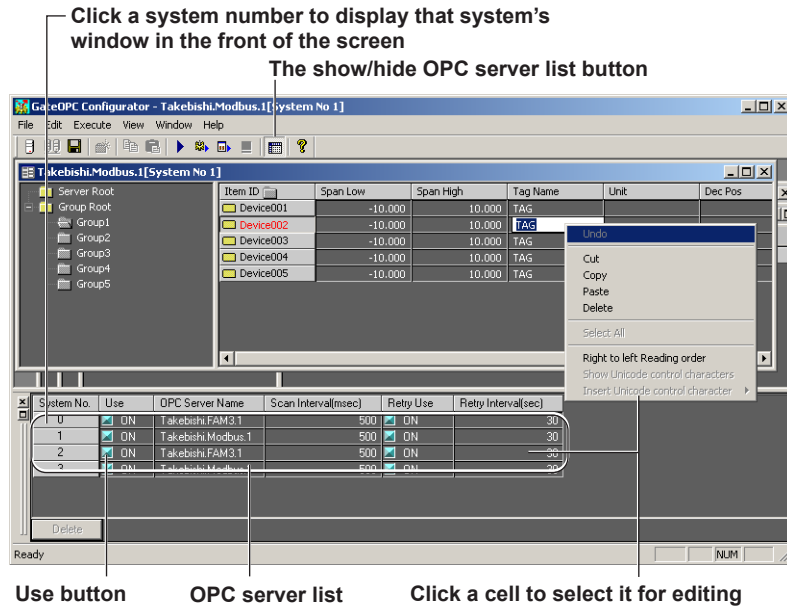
Click a system number to display that system's window in the front of the screen

The show/hide OPC server list button

GateOPC Configurator - Takebishi.Modbus.1[System No 1]

File Edit Execute View Window Help

Takebishi.Modbus.1[System No 1]

Server Root
Group Root
Group1
Group2
Group3
Group4
Group5

| Item ID | Span Low | Span High | Tag Name | Unit | Dec Pos |
|---|---|---|---|---|---|
| Device001 | -10.000 | 10.000 | TAG | | |
| Device002 | -10.000 | 10.000 | TAG | | |
| Device003 | -10.000 | 10.000 | TAG | | |
| Device004 | -10.000 | 10.000 | TAG | | |
| Device005 | -10.000 | 10.000 | TAG | | |

Undo
Cut
Copy
Paste
Delete
Select All
Right to left Reading order
Show Unicode control characters
Insert Unicode control character

| System No. | Use | OPC Server Name | Scan Interval(msec) | Retry Use | Retry Interval(sec) |
|---|---|---|---|---|---|
| 0 | ON | Takebishi.FAM3.1 | 500 | ON | 30 |
| 1 | ON | Takebishi.Modbus.1 | 500 | ON | 30 |
| 2 | ON | Takebishi.FAM3.1 | 500 | ON | 30 |
| 3 | ON | Takebishi.Modbus.1 | 500 | ON | 30 |

Delete

Ready

NUM

Use button

OPC server list

Click a cell to select it for editing